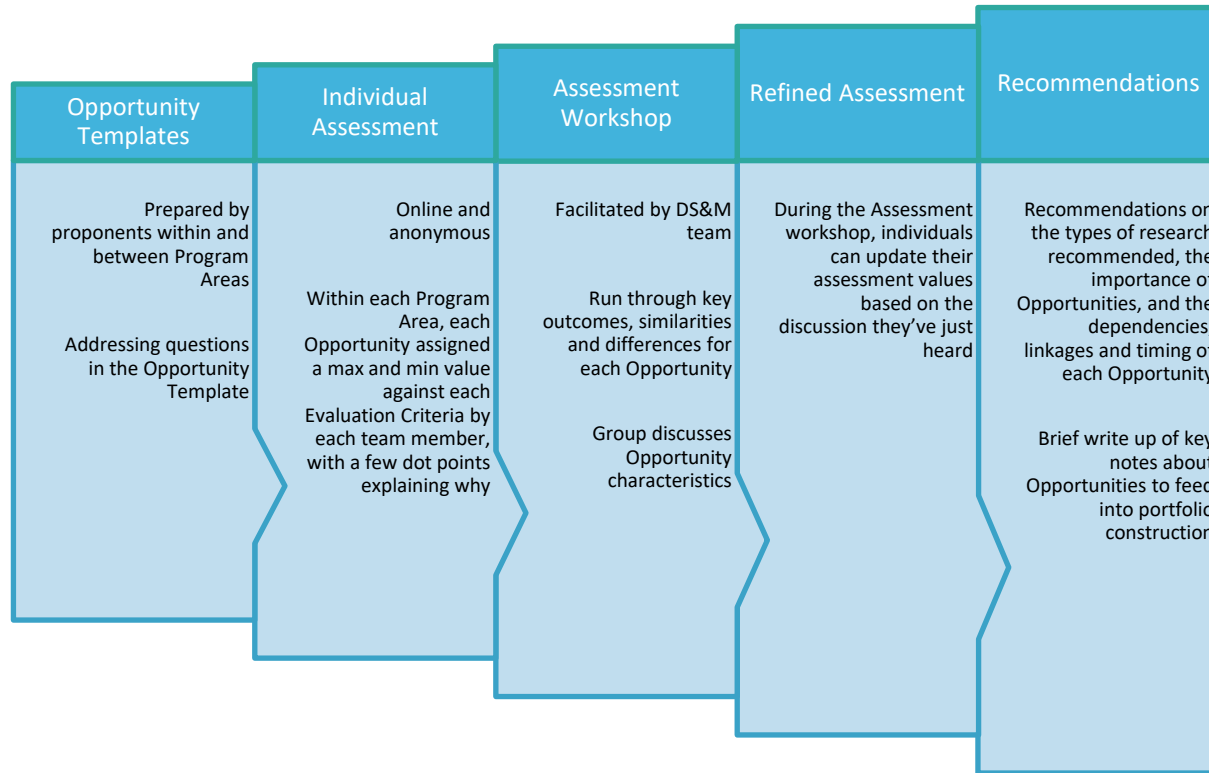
Opportunity Templates

Prepared by proponents within and between Program Areas

Addressing questions in the Opportunity Template

Individual Assessment

Online and anonymous

Within each Program Area, each Opportunity assigned a max and min value against each Evaluation Criteria by each team member, with a few dot points explaining why

Assessment Workshop

Facilitated by DS&M team

Run through key outcomes, similarities and differences for each Opportunity

Group discusses Opportunity characteristics

Refined Assessment

During the Assessment workshop, individuals can update their assessment values based on the discussion they've just heard

Recommendations

Recommendations on the types of research recommended, the importance of Opportunities, and the dependencies, linkages and timing of each Opportunity

Brief write up of key notes about Opportunities to feed into portfolio construction